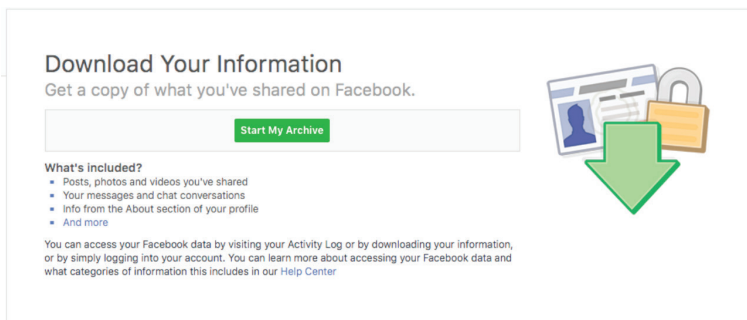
Download Your Information
Get a copy of what you've shared on Facebook.

Start My Archive

What's included?
- Posts, photos and videos you've shared
- Your messages and chat conversations
- Info from the About section of your profile
- And more

You can access your Facebook data by visiting your Activity Log or by downloading your information, or by simply logging into your account. You can learn more about accessing your Facebook data and what categories of information this includes in our Help Center